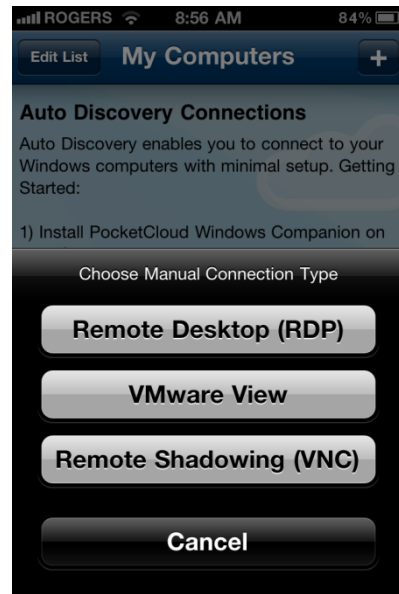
ROGERS 8:56 AM 84%

Edit List My Computers +

Auto Discovery Connections

Auto Discovery enables you to connect to your Windows computers with minimal setup. Getting Started:

1) Install PocketCloud Windows Companion on

Choose Manual Connection Type

Remote Desktop (RDP)

VMware View

Remote Shadowing (VNC)

Cancel